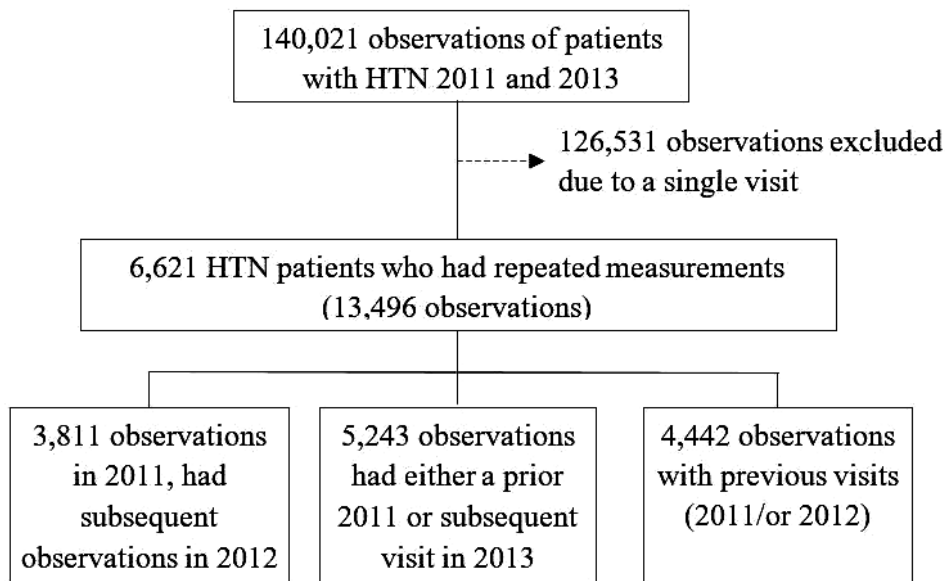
140,021 observations of patients with HTN 2011 and 2013

126,531 observations excluded due to a single visit

6,621 HTN patients who had repeated measurements (13,496 observations)

3,811 observations in 2011, had subsequent observations in 2012

5,243 observations had either a prior 2011 or subsequent visit in 2013

4,442 observations with previous visits (2011/or 2012)